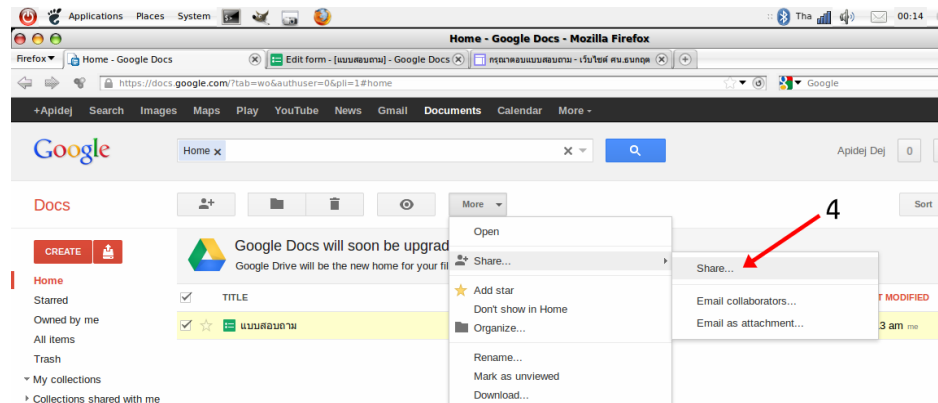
Applications Places System
Tha 00:14
Home - Google Docs - Mozilla Firefox
Firefox
Home - Google Docs
Edit form - [แบบสอบถาม] - Google Docs
กรุณาตอบแบบสอบถาม - เว็บไซต์ ศน.ธนกฤต
https://docs.google.com/?tab=wo&authuser=0&pli=1#home
Google
+Apidej Search Images Maps Play YouTube News Gmail Documents Calendar More
Google
Home
Apidej Dej 0
Docs
More
Sort
CREATE
Google Docs will soon be upgrad
Google Drive will be the new home for your fil
Home
Starred
Owned by me
All items
Trash
My collections
Collections shared with me
TITLE
แบบสอบถาม
T MODIFIED
3 am me
Open
Share...
Add star
Don't show in Home
Organize...
Rename...
Mark as unviewed
Download...
Share...
Email collaborators...
Email as attachment...
4